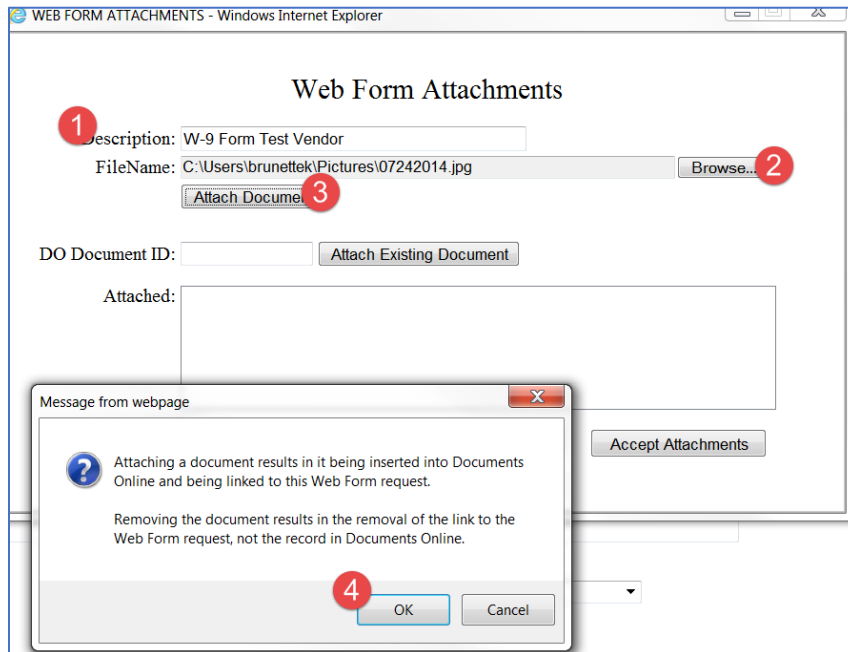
WEB FORM ATTACHMENTS - Windows Internet Explorer

Web Form Attachments

1

Description: W-9 Form Test Vendor

FileName: C:\Users\brunettek\Pictures\07242014.jpg Browse... 2

Attach Docume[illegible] 3

DO Document ID: Attach Existing Document

Attached:

Accept Attachments

Message from webpage

Attaching a document results in it being inserted into Documents Online and being linked to this Web Form request.

Removing the document results in the removal of the link to the Web Form request, not the record in Documents Online.

4

OK Cancel